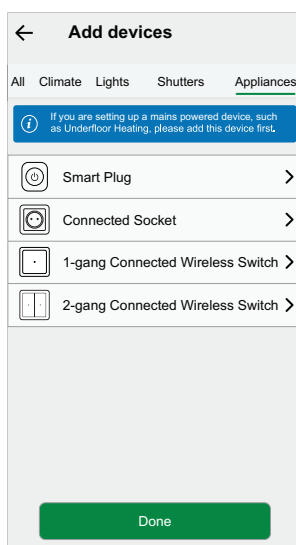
Add devices

All Climate Lights Shutters Appliances

If you are setting up a mains powered device, such as Underfloor Heating, please add this device first.

Smart Plug

Connected Socket

1-gang Connected Wireless Switch

2-gang Connected Wireless Switch

Done